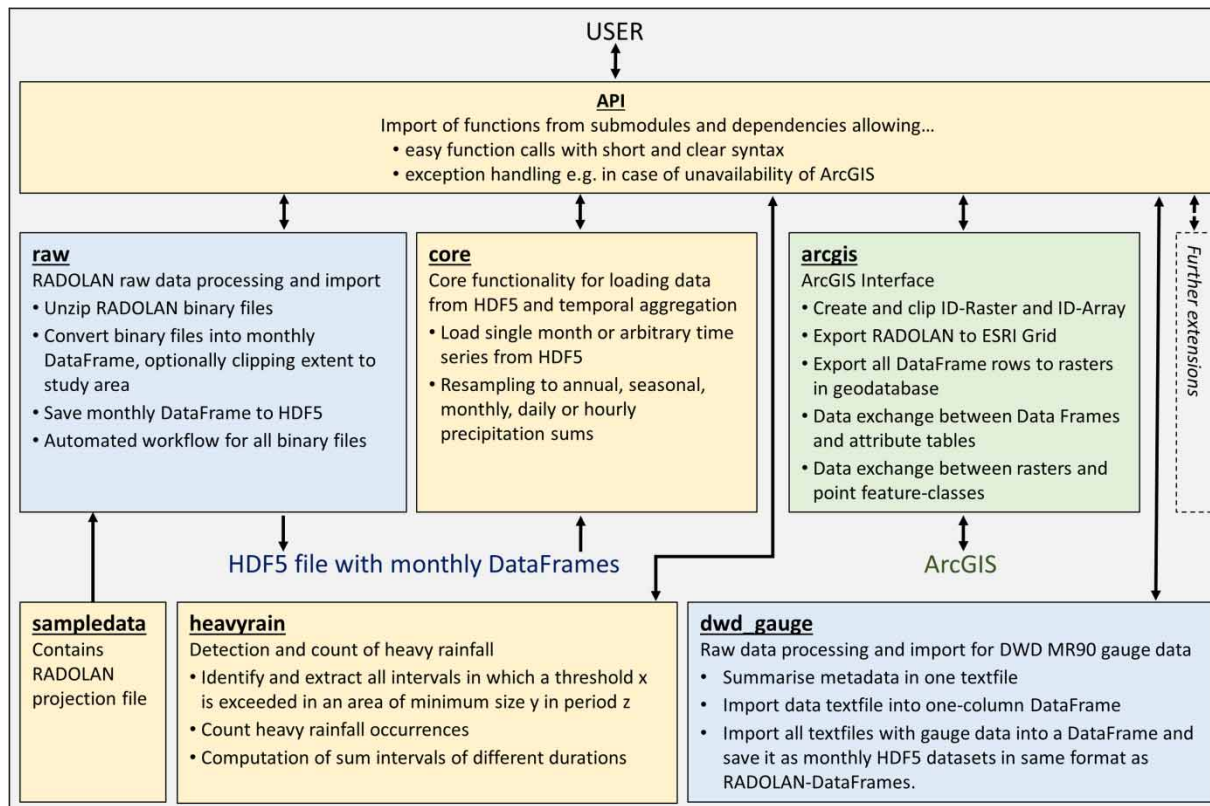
USER

API
Import of functions from submodules and dependencies allowing…
• easy function calls with short and clear syntax
• exception handling e.g. in case of unavailability of ArcGIS

raw
RADOLAN raw data processing and import
• Unzip RADOLAN binary files
• Convert binary files into monthly DataFrame, optionally clipping extent to study area
• Save monthly DataFrame to HDF5
• Automated workflow for all binary files

core
Core functionality for loading data from HDF5 and temporal aggregation
• Load single month or arbitrary time series from HDF5
• Resampling to annual, seasonal, monthly, daily or hourly precipitation sums

arcgis
ArcGIS Interface
• Create and clip ID-Raster and ID-Array
• Export RADOLAN to ESRI Grid
• Export all DataFrame rows to rasters in geodatabase
• Data exchange between Data Frames and attribute tables
• Data exchange between rasters and point feature-classes

Further extensions

HDF5 file with monthly DataFrames

ArcGIS

sampledata
Contains RADOLAN projection file

heavyrain
Detection and count of heavy rainfall
• Identify and extract all intervals in which a threshold x is exceeded in an area of minimum size y in period z
• Count heavy rainfall occurrences
• Computation of sum intervals of different durations

dwd_gauge
Raw data processing and import for DWD MR90 gauge data
• Summarise metadata in one textfile
• Import data textfile into one-column DataFrame
• Import all textfiles with gauge data into a DataFrame and save it as monthly HDF5 datasets in same format as RADOLAN-DataFrames.